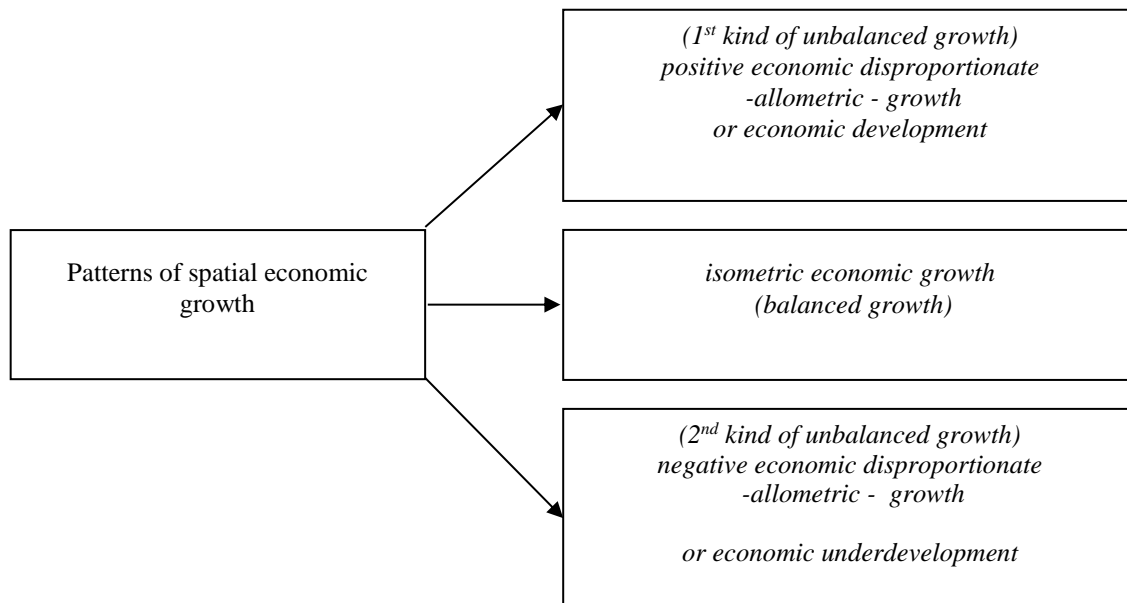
Patterns of spatial economic growth

(1$^{st}$ kind of unbalanced growth)
positive economic disproportionate
-allometric - growth
or economic development

isometric economic growth
(balanced growth)

(2$^{nd}$ kind of unbalanced growth)
negative economic disproportionate
-allometric - growth

or economic underdevelopment